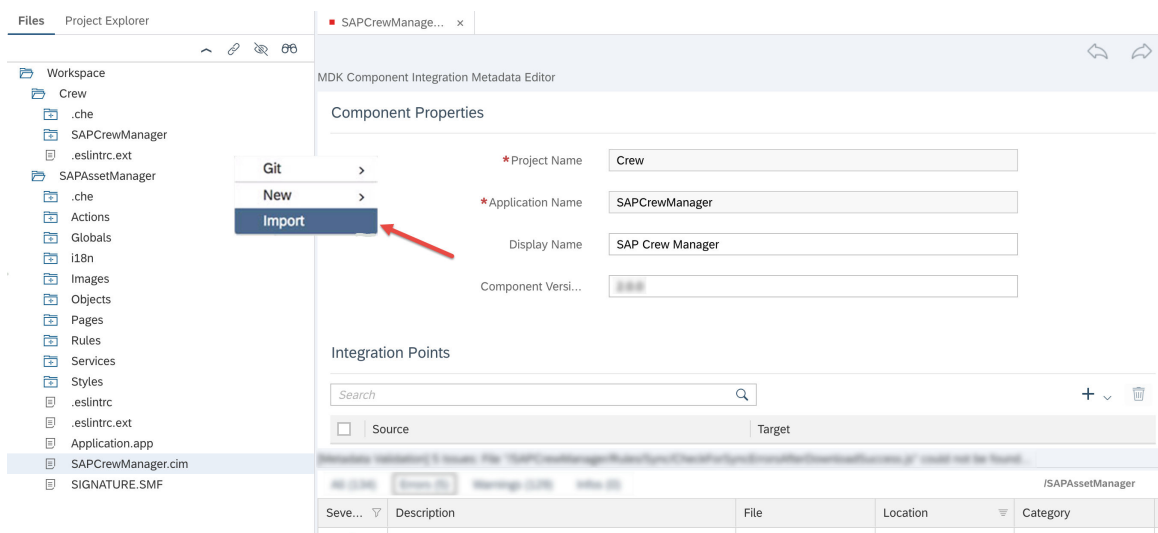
Files Project Explorer

Workspace
Crew
.che
SAPCrewManager
.eslintrc.ext
SAPAssetManager
.che
Actions
Globals
i18n
Images
Objects
Pages
Rules
Services
Styles
.eslintrc
.eslintrc.ext
Application.app
SAPCrewManager.cim
SIGNATURE.SMF

Git >
New >
Import

SAPCrewManage... ×

MDK Component Integration Metadata Editor

Component Properties

*Project Name Crew

*Application Name SAPCrewManager

Display Name SAP Crew Manager

Component Versi... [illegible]

Integration Points

Search

| | Source | Target |
|---|---|---|

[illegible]

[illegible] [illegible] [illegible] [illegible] /SAPAssetManager

| Seve... | Description | File | Location | Category |
|---|---|---|---|---|